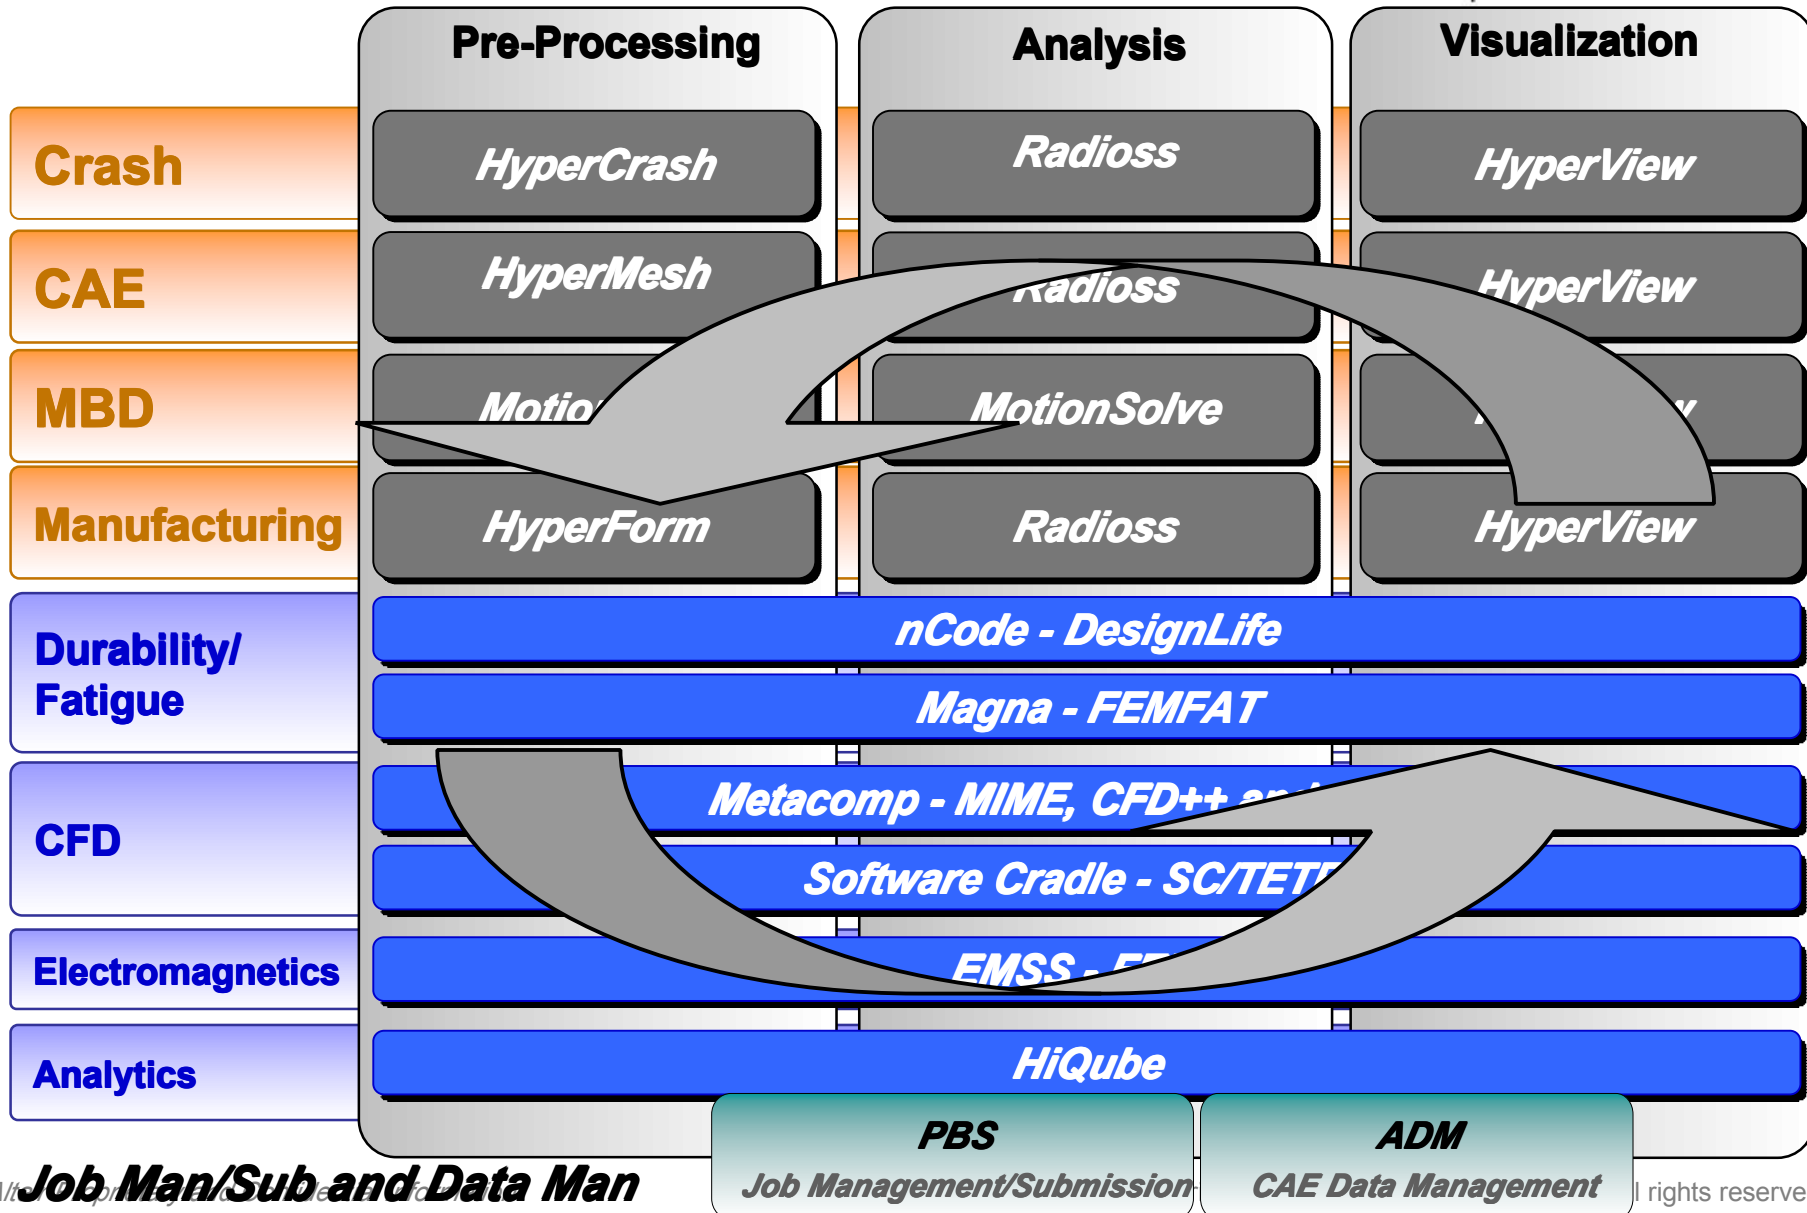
Pre-Processing

Analysis

Visualization

Crash

CAE

MBD

Manufacturing

HyperCrash

HyperMesh

Motio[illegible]

HyperForm

Radioss

Radioss

MotionSolve

Radioss

HyperView

HyperView

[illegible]

HyperView

Durability/ Fatigue

CFD

Electromagnetics

Analytics

nCode - DesignLife

Magna - FEMFAT

Metacomp - MIME, CFD++ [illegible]

Software Cradle - SC/TET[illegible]

EMSS - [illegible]

HiQube

Job Man/Sub and Data Man

PBS
Job Management/Submission

ADM
CAE Data Management

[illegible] rights reserve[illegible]